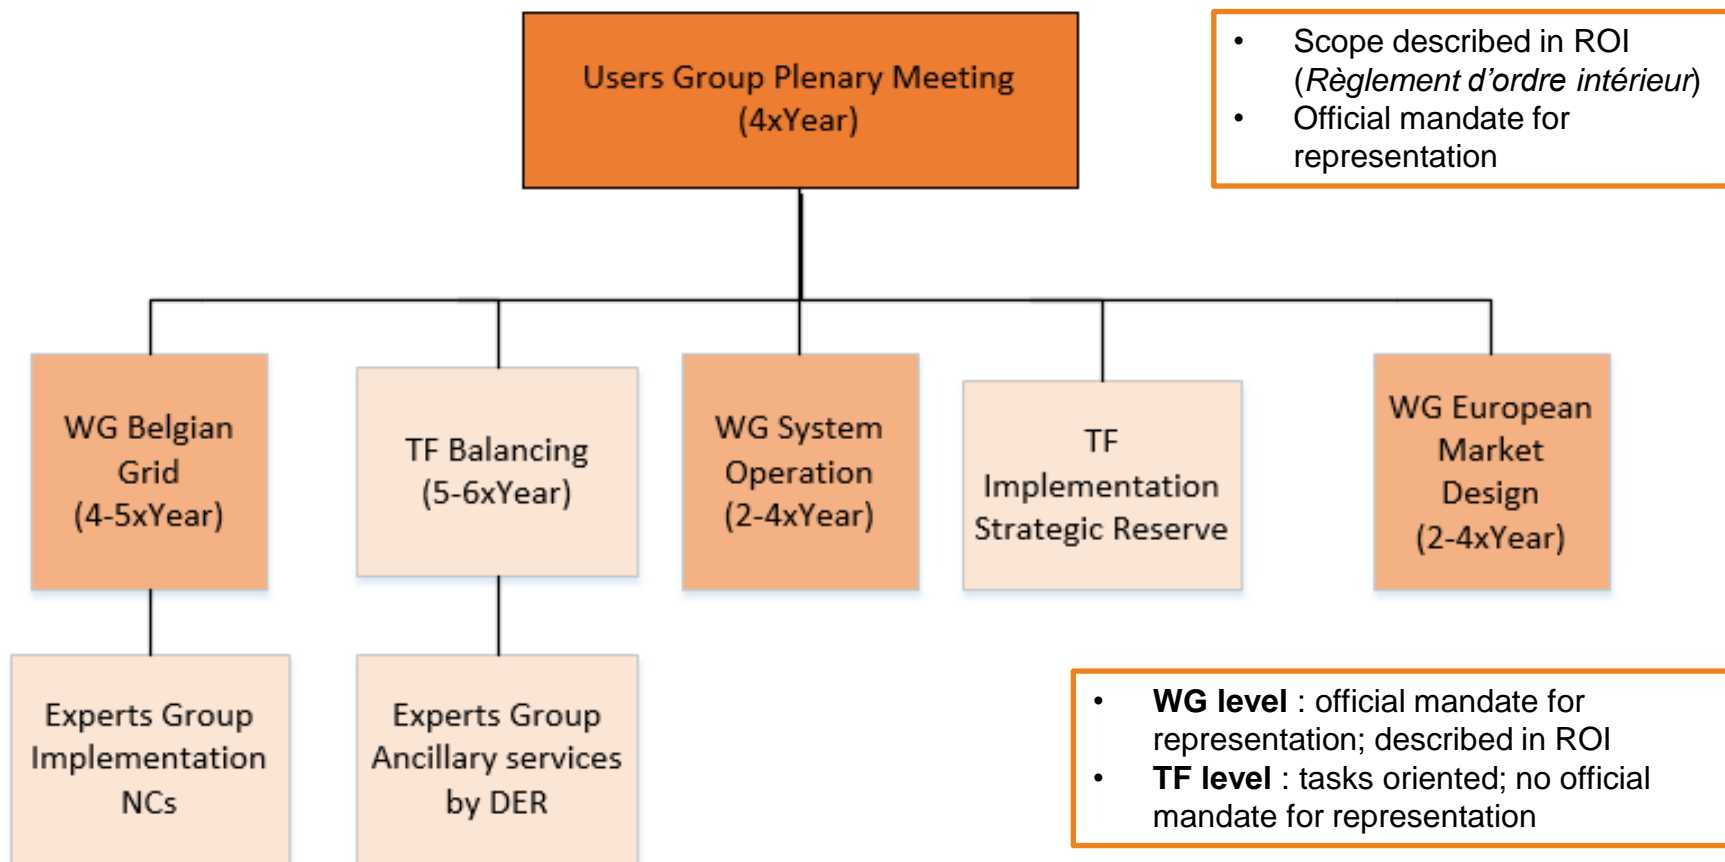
Users Group Plenary Meeting (4xYear)

• Scope described in ROI (*Règlement d'ordre intérieur*)
• Official mandate for representation

WG Belgian Grid (4-5xYear)

TF Balancing (5-6xYear)

WG System Operation (2-4xYear)

TF Implementation Strategic Reserve

WG European Market Design (2-4xYear)

Experts Group Implementation NCs

Experts Group Ancillary services by DER

• **WG level** : official mandate for representation; described in ROI
• **TF level** : tasks oriented; no official mandate for representation